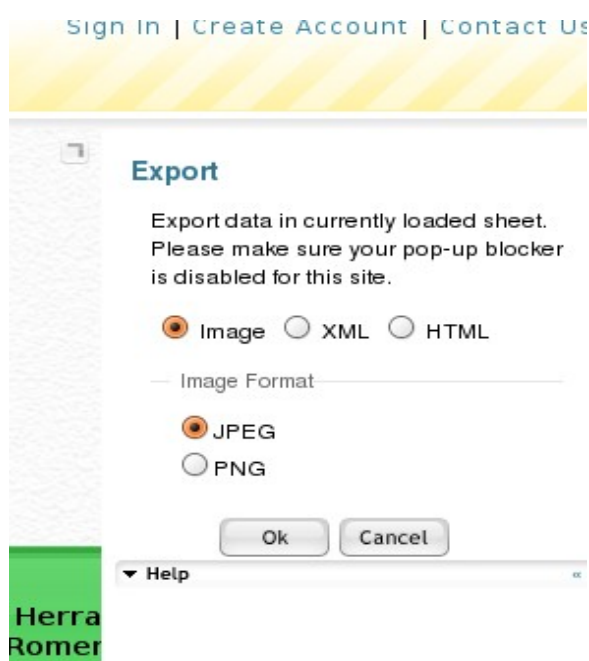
Sign In | Create Account | Contact Us

Export

Export data in currently loaded sheet. Please make sure your pop-up blocker is disabled for this site.

Image XML HTML

Image Format

JPEG
PNG

Ok Cancel

▾ Help «

Herra
Romer